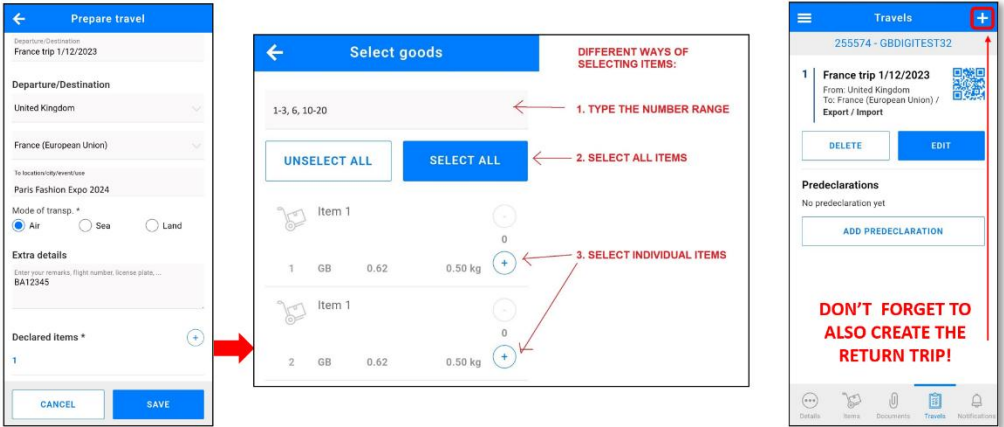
Prepare travel

Departure/Destination
France trip 1/12/2023

Departure/Destination

United Kingdom

France (European Union)

To location/city/event/use
Paris Fashion Expo 2024

Mode of transp. *
Air Sea Land

Extra details

Enter your remarks, flight number, license plate, ...
BA12345

Declared items *

1

CANCEL SAVE

Select goods

1-3, 6, 10-20

UNSELECT ALL SELECT ALL

Item 1
0
1 GB 0.62 0.50 kg

Item 1
0
2 GB 0.62 0.50 kg

DIFFERENT WAYS OF SELECTING ITEMS:

1. TYPE THE NUMBER RANGE

2. SELECT ALL ITEMS

3. SELECT INDIVIDUAL ITEMS

Travels

255574 - GBDIGITEST32

1 France trip 1/12/2023
From: United Kingdom
To: France (European Union) /
Export / Import

DELETE EDIT

Predeclarations
No predeclaration yet

ADD PREDECLARATION

DON'T FORGET TO ALSO CREATE THE RETURN TRIP!

Details Items Documents Travels Notifications